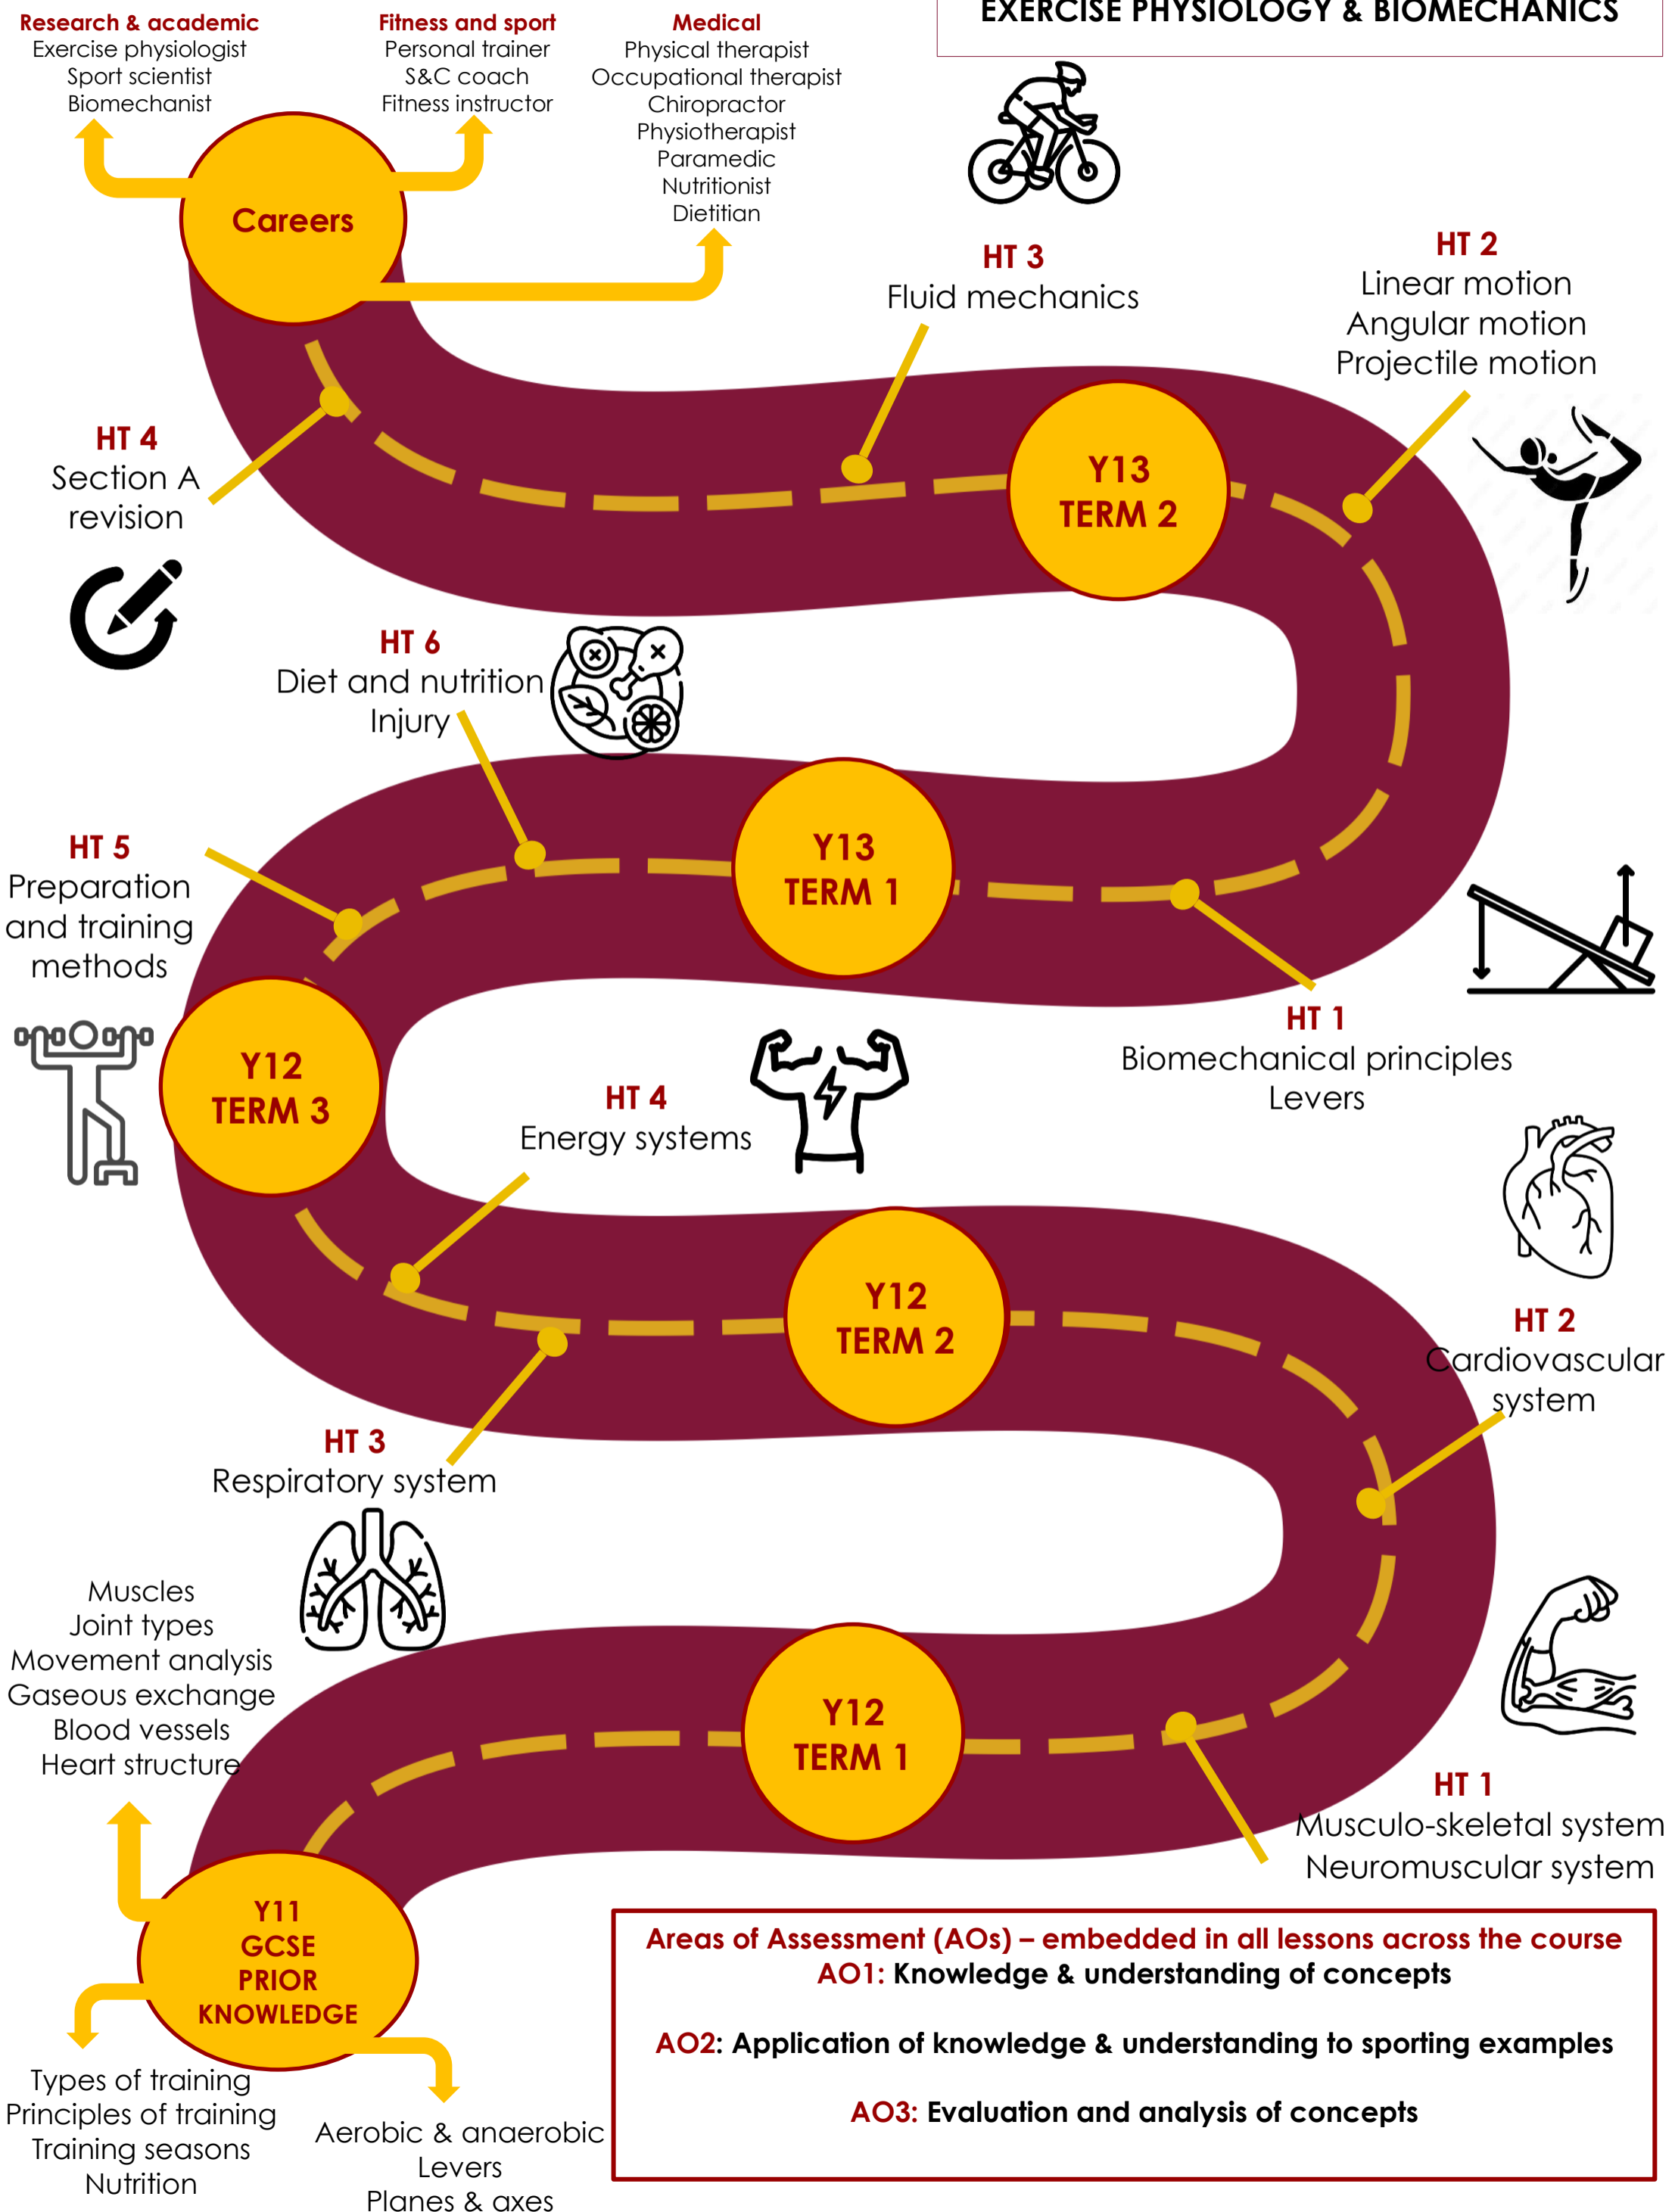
EXERCISE PHYSIOLOGY & BIOMECHANICS

Research & academic
Exercise physiologist
Sport scientist
Biomechanist

Fitness and sport
Personal trainer
S&C coach
Fitness instructor

Medical
Physical therapist
Occupational therapist
Chiropractor
Physiotherapist
Paramedic
Nutritionist
Dietitian

Careers

HT 3
Fluid mechanics

HT 2
Linear motion
Angular motion
Projectile motion

HT 4
Section A revision

Y13 TERM 2

HT 6
Diet and nutrition
Injury

HT 5
Preparation and training methods

Y13 TERM 1

HT 1
Biomechanical principles
Levers

Y12 TERM 3

HT 4
Energy systems

Y12 TERM 2

HT 2
Cardiovascular system

HT 3
Respiratory system

Muscles
Joint types
Movement analysis
Gaseous exchange
Blood vessels
Heart structure

Y12 TERM 1

HT 1
Musculo-skeletal system
Neuromuscular system

Y11 GCSE PRIOR KNOWLEDGE

Types of training
Principles of training
Training seasons
Nutrition

Aerobic & anaerobic
Levers
Planes & axes

Areas of Assessment (AOs) – embedded in all lessons across the course
AO1: Knowledge & understanding of concepts

AO2: Application of knowledge & understanding to sporting examples

AO3: Evaluation and analysis of concepts